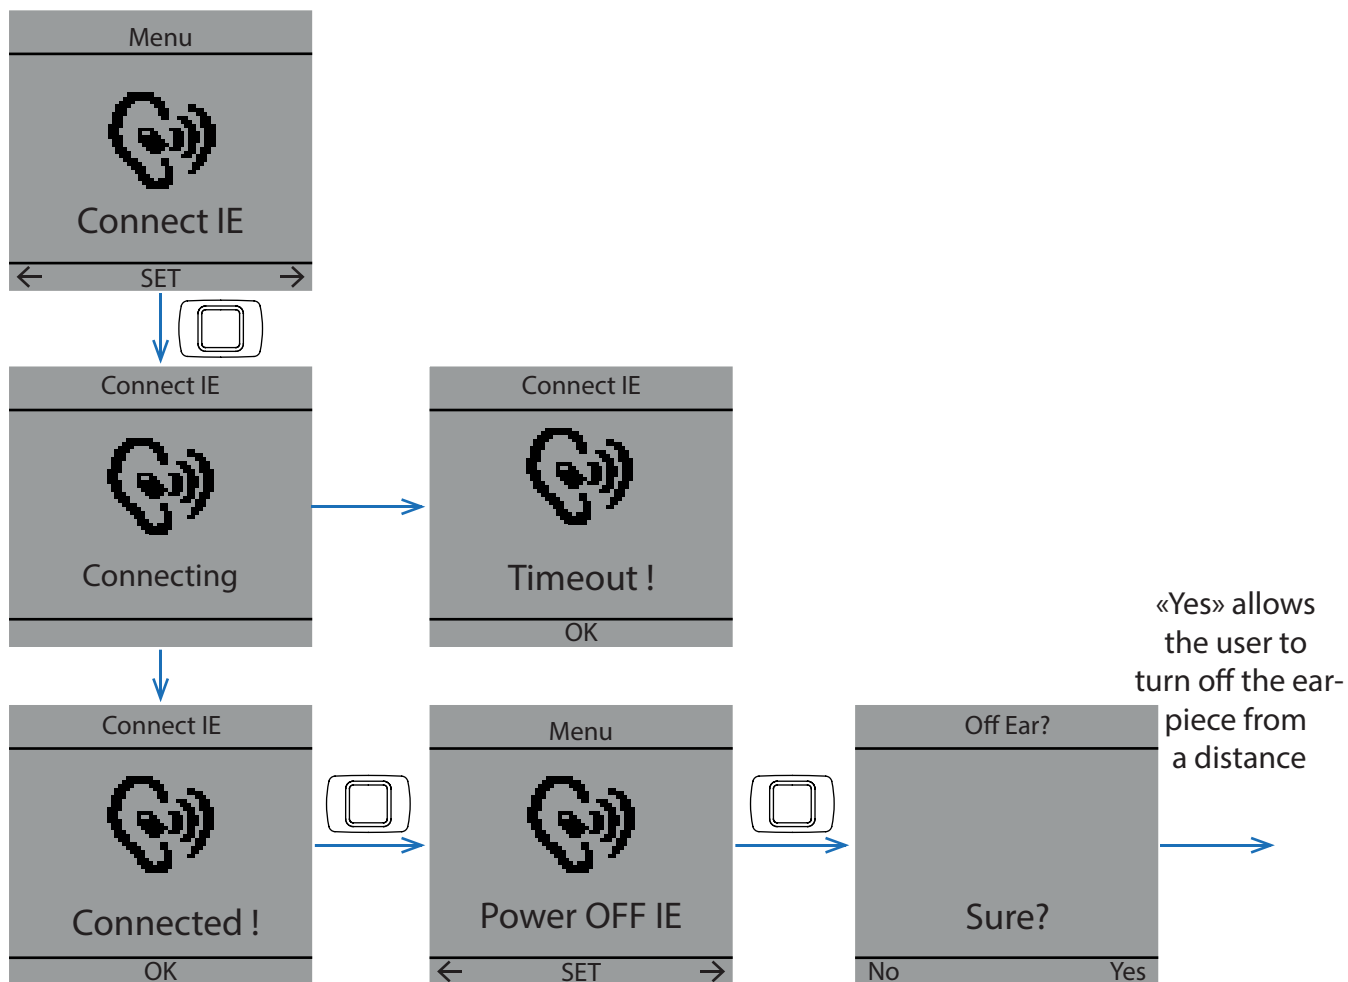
Menu

Connect IE

← SET →

Connect IE

Connecting

Connect IE

Timeout !

OK

«Yes» allows the user to turn off the earpiece from a distance

Connect IE

Connected !

OK

Menu

Power OFF IE

← SET →

Off Ear?

Sure?

No Yes